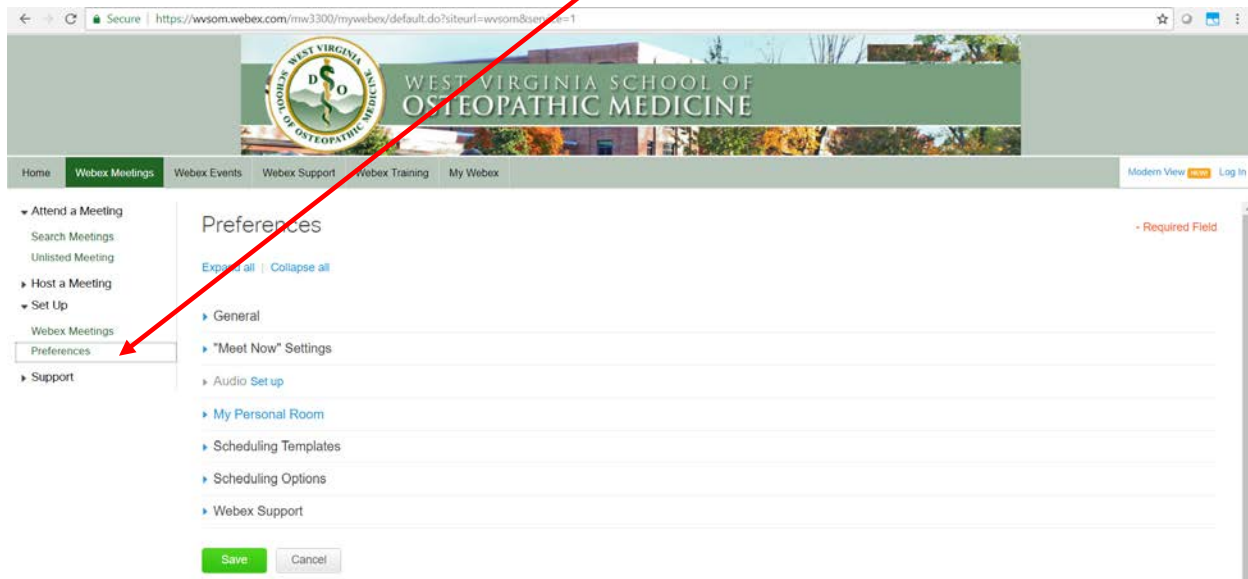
Secure | https://wvsom.webex.com/mw3300/mywebex/default.do?siteurl=wvsom&serv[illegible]e=1

WEST VIRGINIA SCHOOL OF OSTEOPATHIC MEDICINE
D O
WEST VIRGINIA SCHOOL OF OSTEOPATHIC MEDICINE

Home | Webex Meetings | Webex Events | Webex Support | Webex Training | My Webex

Modern View NEW Log In

Attend a Meeting
Search Meetings
Unlisted Meeting
Host a Meeting
Set Up
Webex Meetings
Preferences
Support

Preferences

- Required Field

Expand all | Collapse all

General
"Meet Now" Settings
Audio Set up
My Personal Room
Scheduling Templates
Scheduling Options
Webex Support

Save
Cancel